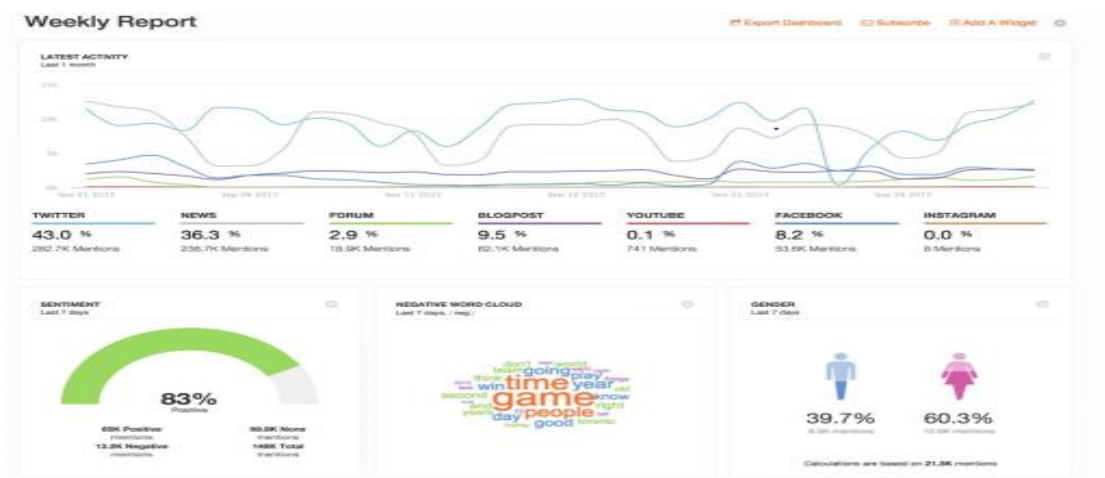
Weekly Report

Export Dashboard  Subscribe  Add A Widget

LATEST ACTIVITY
Last 1 month

15k
10k
5k
0k

Sep 01 2015  Sep 06 2015  Sep 11 2015  Sep 16 2015  Sep 21 2015  Sep 26 2015

TWITTER
43.0 %
282.7K Mentions

NEWS
36.3 %
236.7K Mentions

FORUM
2.9 %
18.9K Mentions

BLOGPOST
9.5 %
62.1K Mentions

YOUTUBE
0.1 %
741 Mentions

FACEBOOK
8.2 %
53.6K Mentions

INSTAGRAM
0.0 %
8 Mentions

SENTIMENT
Last 7 days

83%
Positive

65K Positive mentions
13.2K Negative mentions
69.8K None mentions
148K Total mentions

NEGATIVE WORD CLOUD
Last 7 days, (neg.)

don't world team going play think win time year second game know land right years day people good

GENDER
Last 7 days

39.7%
8.5K mentions

60.3%
12.9K mentions

Calculations are based on 21.3K mentions